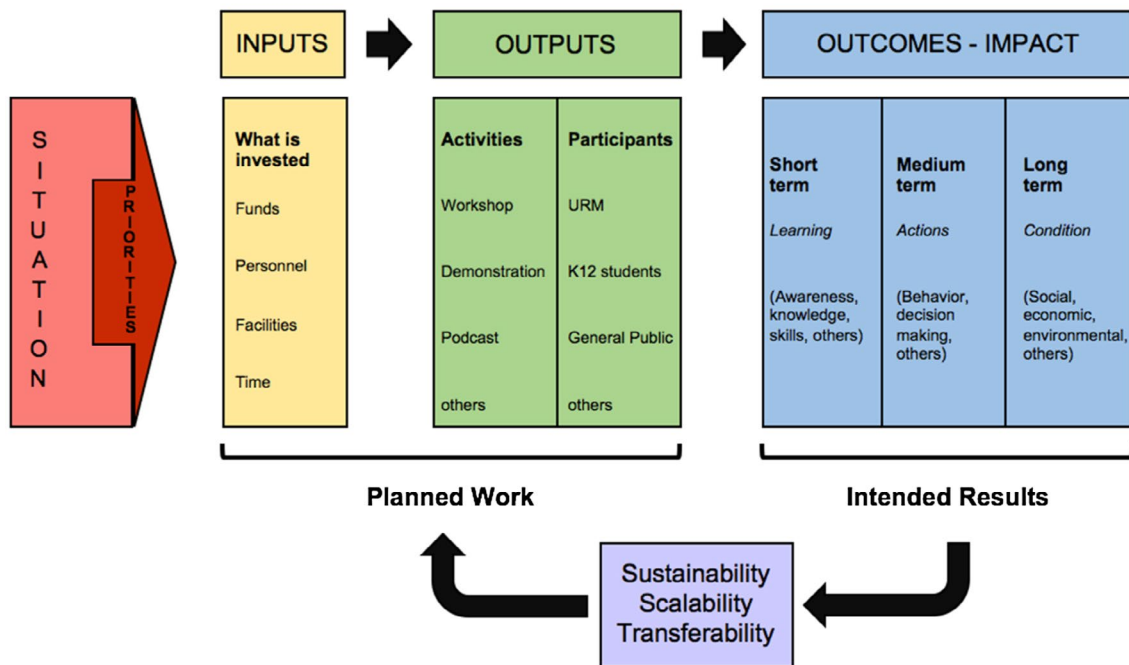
SITUATION

PRIORITIES

INPUTS

OUTPUTS

OUTCOMES - IMPACT

What is invested

Funds

Personnel

Facilities

Time

Activities

Workshop

Demonstration

Podcast

others

Participants

URM

K12 students

General Public

others

Short term

Learning

(Awareness, knowledge, skills, others)

Medium term

Actions

(Behavior, decision making, others)

Long term

Condition

(Social, economic, environmental, others)

Planned Work

Intended Results

Sustainability
Scalability
Transferability